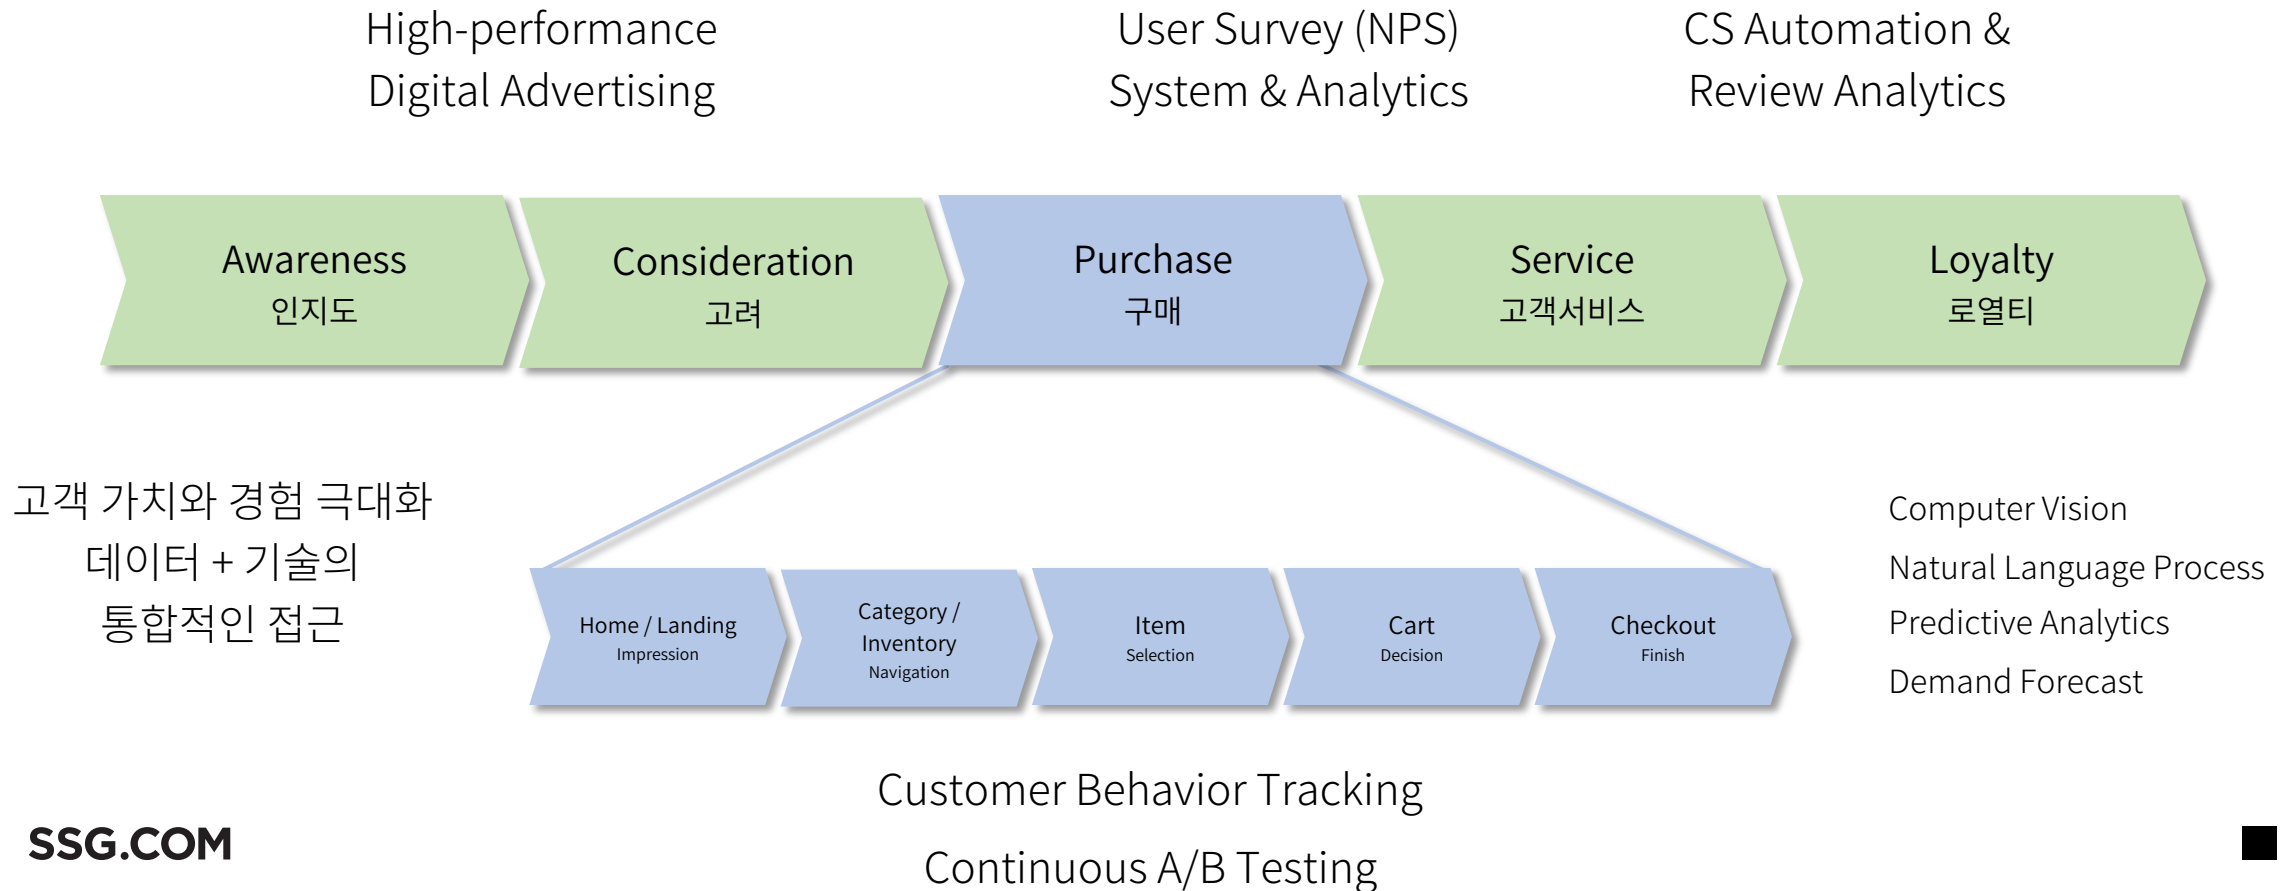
High-performance Digital Advertising

User Survey (NPS) System & Analytics

CS Automation & Review Analytics

Awareness
인지도

Consideration
고려

Purchase
구매

Service
고객서비스

Loyalty
로열티

고객 가치와 경험 극대화
데이터 + 기술의
통합적인 접근

Home / Landing
Impression

Category / Inventory
Navigation

Item
Selection

Cart
Decision

Checkout
Finish

Computer Vision
Natural Language Process
Predictive Analytics
Demand Forecast

Customer Behavior Tracking

Continuous A/B Testing

SSG.COM